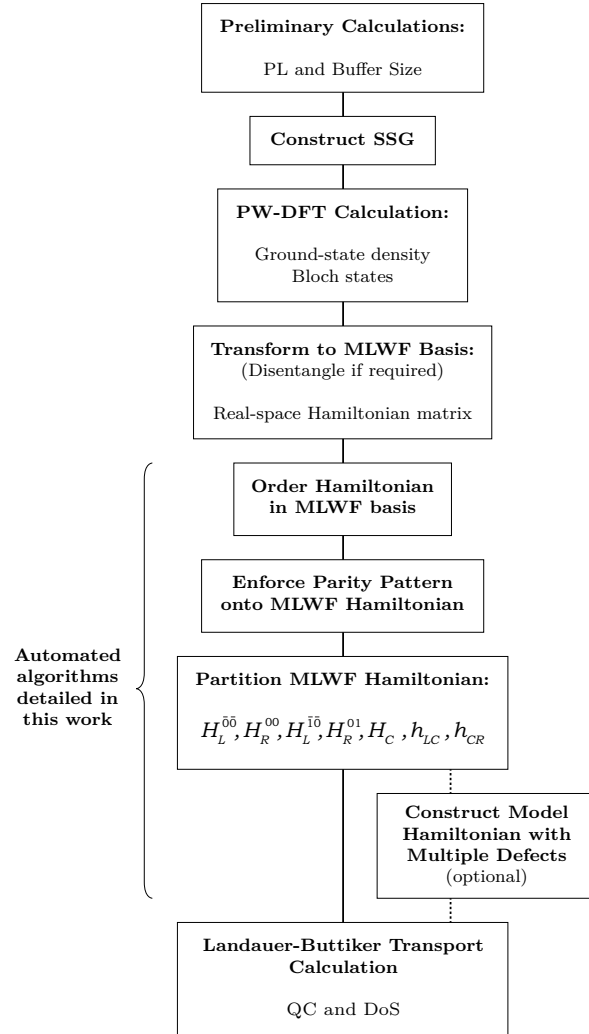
**Preliminary Calculations:**

PL and Buffer Size

**Construct SSG**

**PW-DFT Calculation:**

Ground-state density
Bloch states

**Transform to MLWF Basis:**
(Disentangle if required)

Real-space Hamiltonian matrix

**Automated algorithms detailed in this work**

**Order Hamiltonian in MLWF basis**

**Enforce Parity Pattern onto MLWF Hamiltonian**

**Partition MLWF Hamiltonian:**

$H_L^{\bar{0}\bar{0}}, H_R^{00}, H_L^{\bar{1}\bar{0}}, H_R^{01}, H_C, h_{LC}, h_{CR}$

**Construct Model Hamiltonian with Multiple Defects**
(optional)

**Landauer-Buttiker Transport Calculation**

QC and DoS